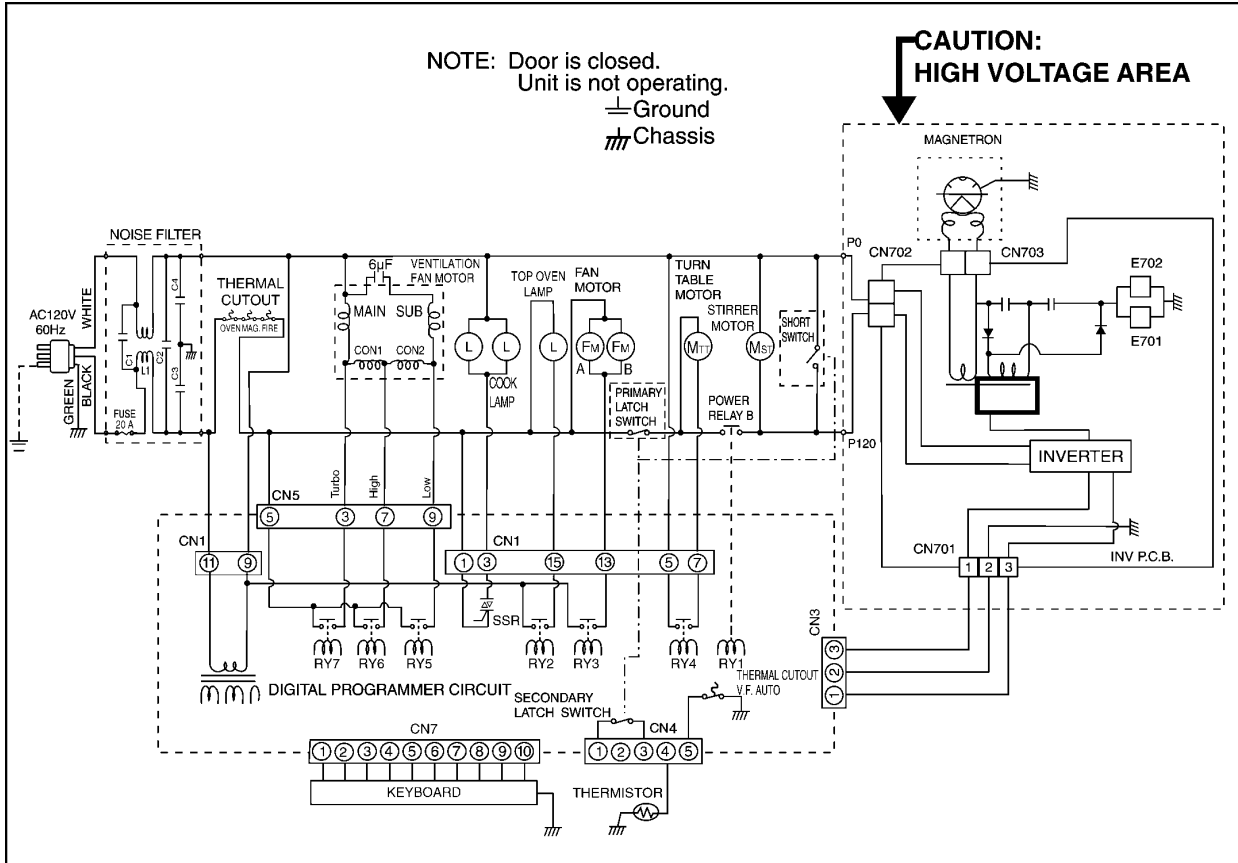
NOTE: Door is closed.
Unit is not operating.
Ground
Chassis

CAUTION:
HIGH VOLTAGE AREA

MAGNETRON

NOISE FILTER
AC120V 60Hz
WHITE
GREEN
BLACK
C1
L1
C2
C3
C4
FUSE 20 A

THERMAL CUTOUT
OVEN MAG. FIRE

6μF
VENTILATION FAN MOTOR
MAIN SUB
CON1 CON2

TOP OVEN LAMP
COOK LAMP
FAN MOTOR
A B
PRIMARY LATCH SWITCH
TURN TABLE MOTOR
STIRRER MOTOR
POWER RELAY B
SHORT SWITCH

P0
P120
CN702
CN703
E702
E701
INVERTER
CN701
INV P.C.B.
1 2 3

Turbo High Low
CN5
5 3 7 9
CN1
11 9
CN1
1 3 15 13 5 7
SSR
RY7 RY6 RY5 RY2 RY3 RY4 RY1

CN3
3 2 1
THERMAL CUTOUT
V.F. AUTO

DIGITAL PROGRAMMER CIRCUIT
SECONDARY LATCH SWITCH
CN4
1 2 3 4 5
CN7
1 2 3 4 5 6 7 8 9 10
KEYBOARD
THERMISTOR